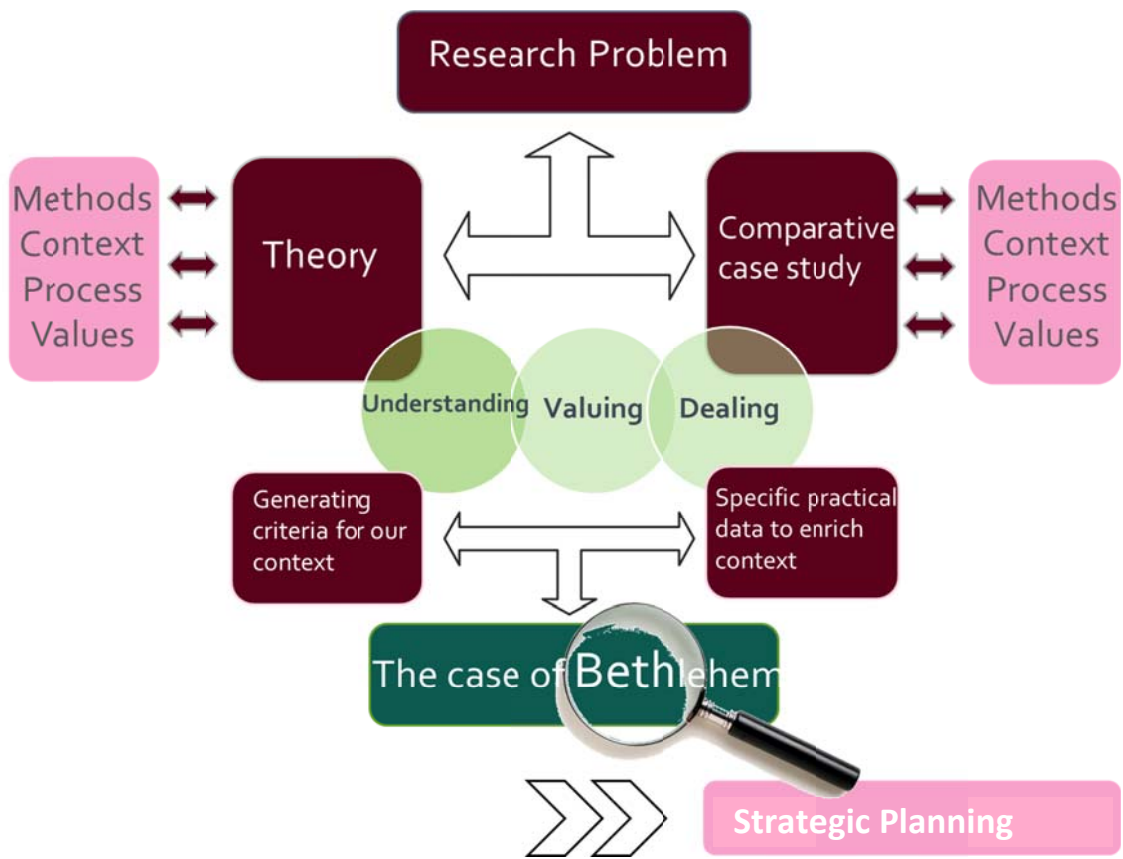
Research Problem

Methods
Context
Process
Values

Theory

Comparative case study

Methods
Context
Process
Values

Understanding Valuing Dealing

Generating criteria for our context

Specific practical data to enrich context

The case of Bethlehem

Strategic Planning